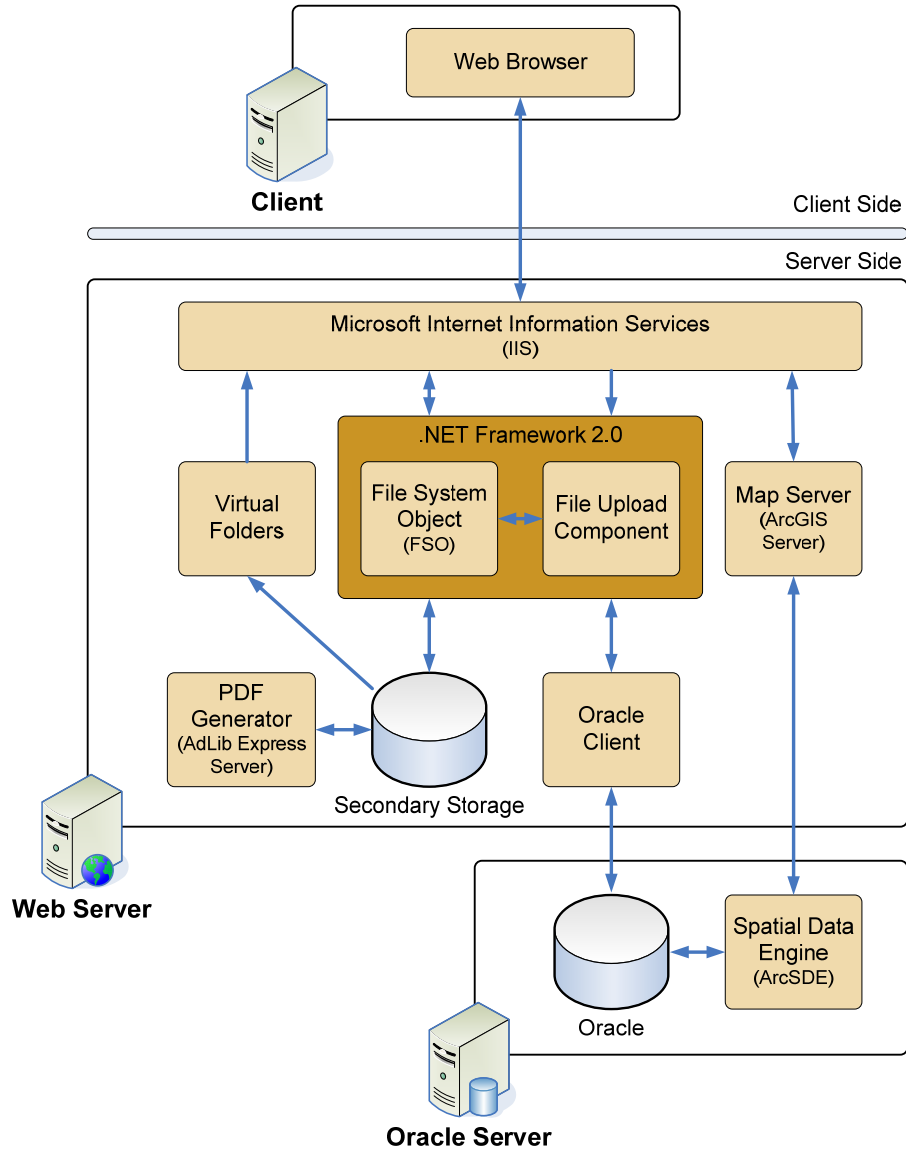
Web Browser

Client

Client Side

Server Side

Microsoft Internet Information Services
(IIS)

.NET Framework 2.0

Virtual Folders

File System Object
(FSO)

File Upload Component

Map Server
(ArcGIS Server)

PDF Generator
(AdLib Express Server)

Secondary Storage

Oracle Client

Web Server

Oracle

Spatial Data Engine
(ArcSDE)

Oracle Server